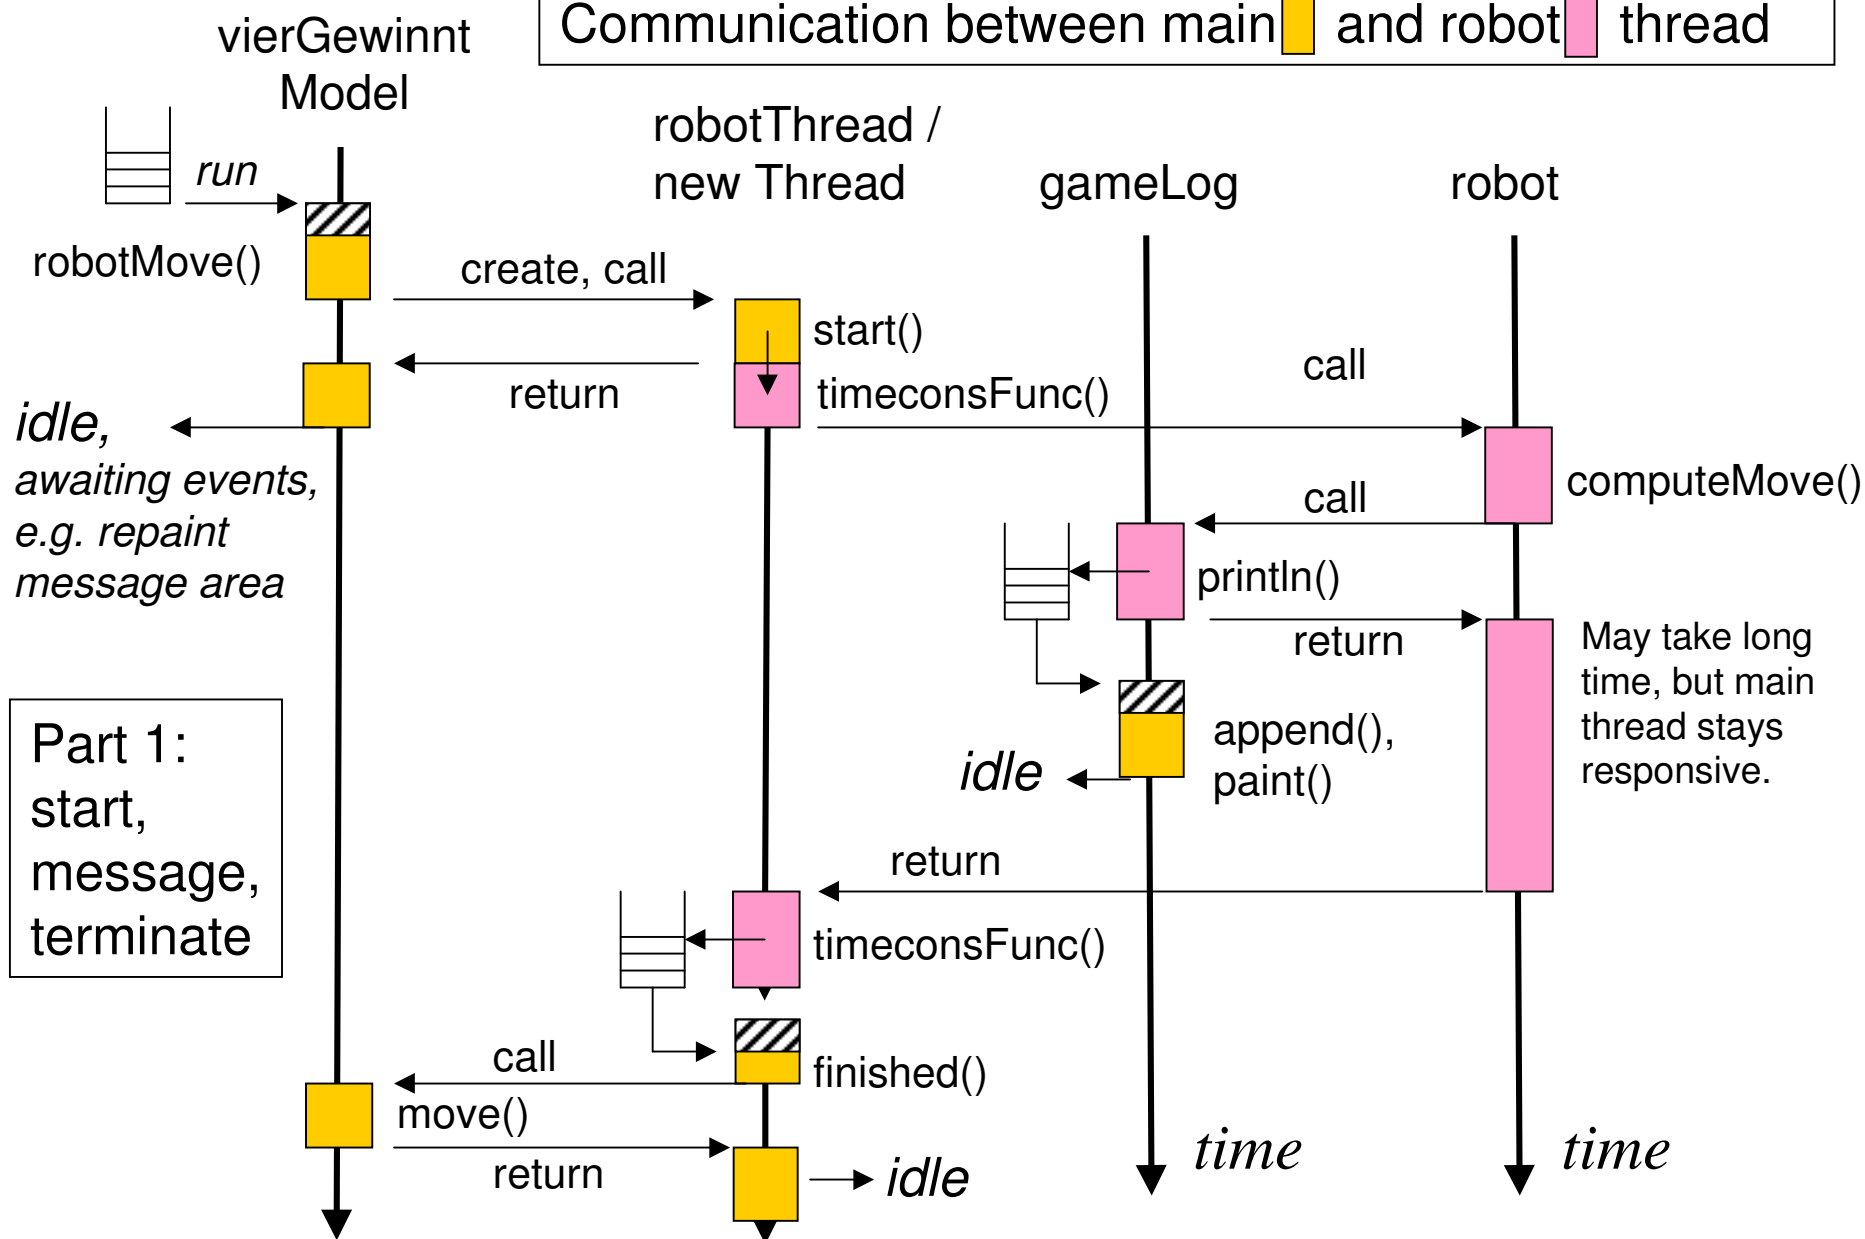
Communication between main and robot thread

vierGewinnt Model

robotThread / new Thread

gameLog

robot

run

robotMove()

create, call

start()

return

timeconsFunc()

call

idle, awaiting events, e.g. repaint message area

computeMove()

call

println()

return

May take long time, but main thread stays responsive.

append(), paint()

idle

Part 1: start, message, terminate

return

timeconsFunc()

call

finished()

move()

return

idle

time

time